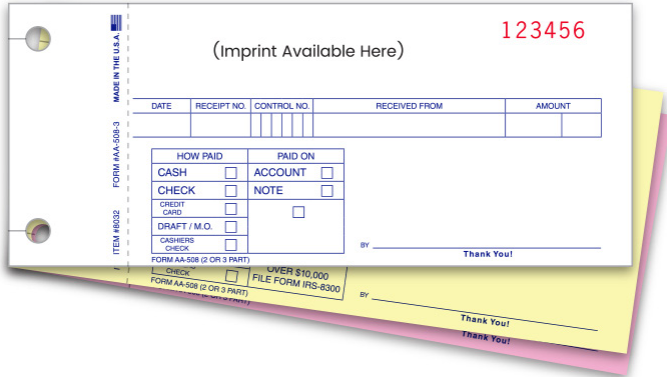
MADE IN THE U.S.A.

FORM #AA-508-3

ITEM #8032

123456

(Imprint Available Here)

| DATE | RECEIPT NO. | CONTROL NO. | RECEIVED FROM | AMOUNT |
|---|---|---|---|---|
| | | | | |

| HOW PAID | | PAID ON | |
|---|---|---|---|
| CASH | ☐ | ACCOUNT | ☐ |
| CHECK | ☐ | NOTE | ☐ |
| CREDIT CARD | ☐ | | ☐ |
| DRAFT / M.O. | ☐ | | |
| CASHIERS CHECK | ☐ | | |

FORM AA-508 (2 OR 3 PART)

BY

Thank You!

CHECK

OVER $10,000 FILE FORM IRS-8300

FORM AA-508 (2 OR 3 PART)

BY

Thank You!

Thank You!